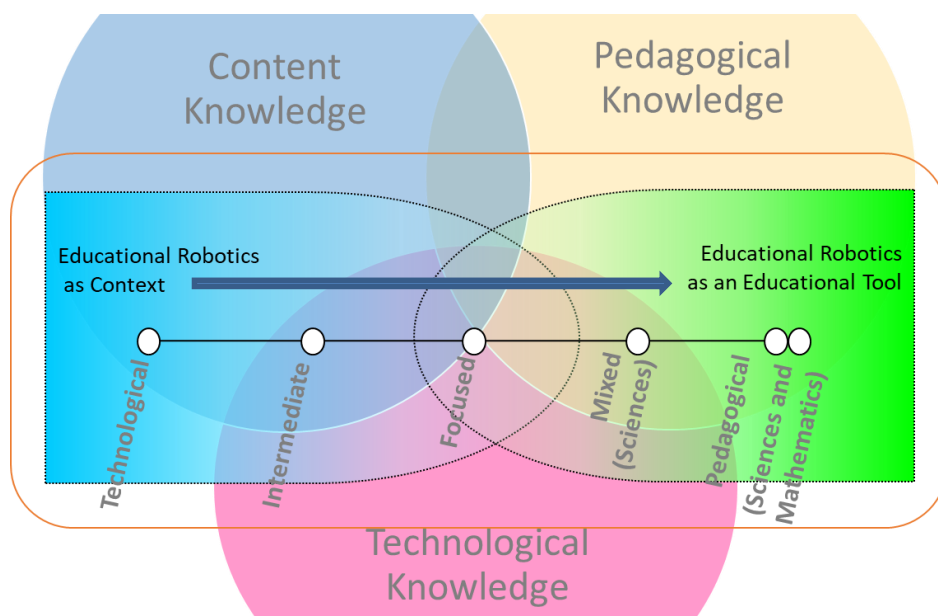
Content Knowledge

Pedagogical Knowledge

Educational Robotics as Context

Educational Robotics as an Educational Tool

Technological

Intermediate

Focused

Mixed (Sciences)

Pedagogical (Sciences and Mathematics)

Technological Knowledge